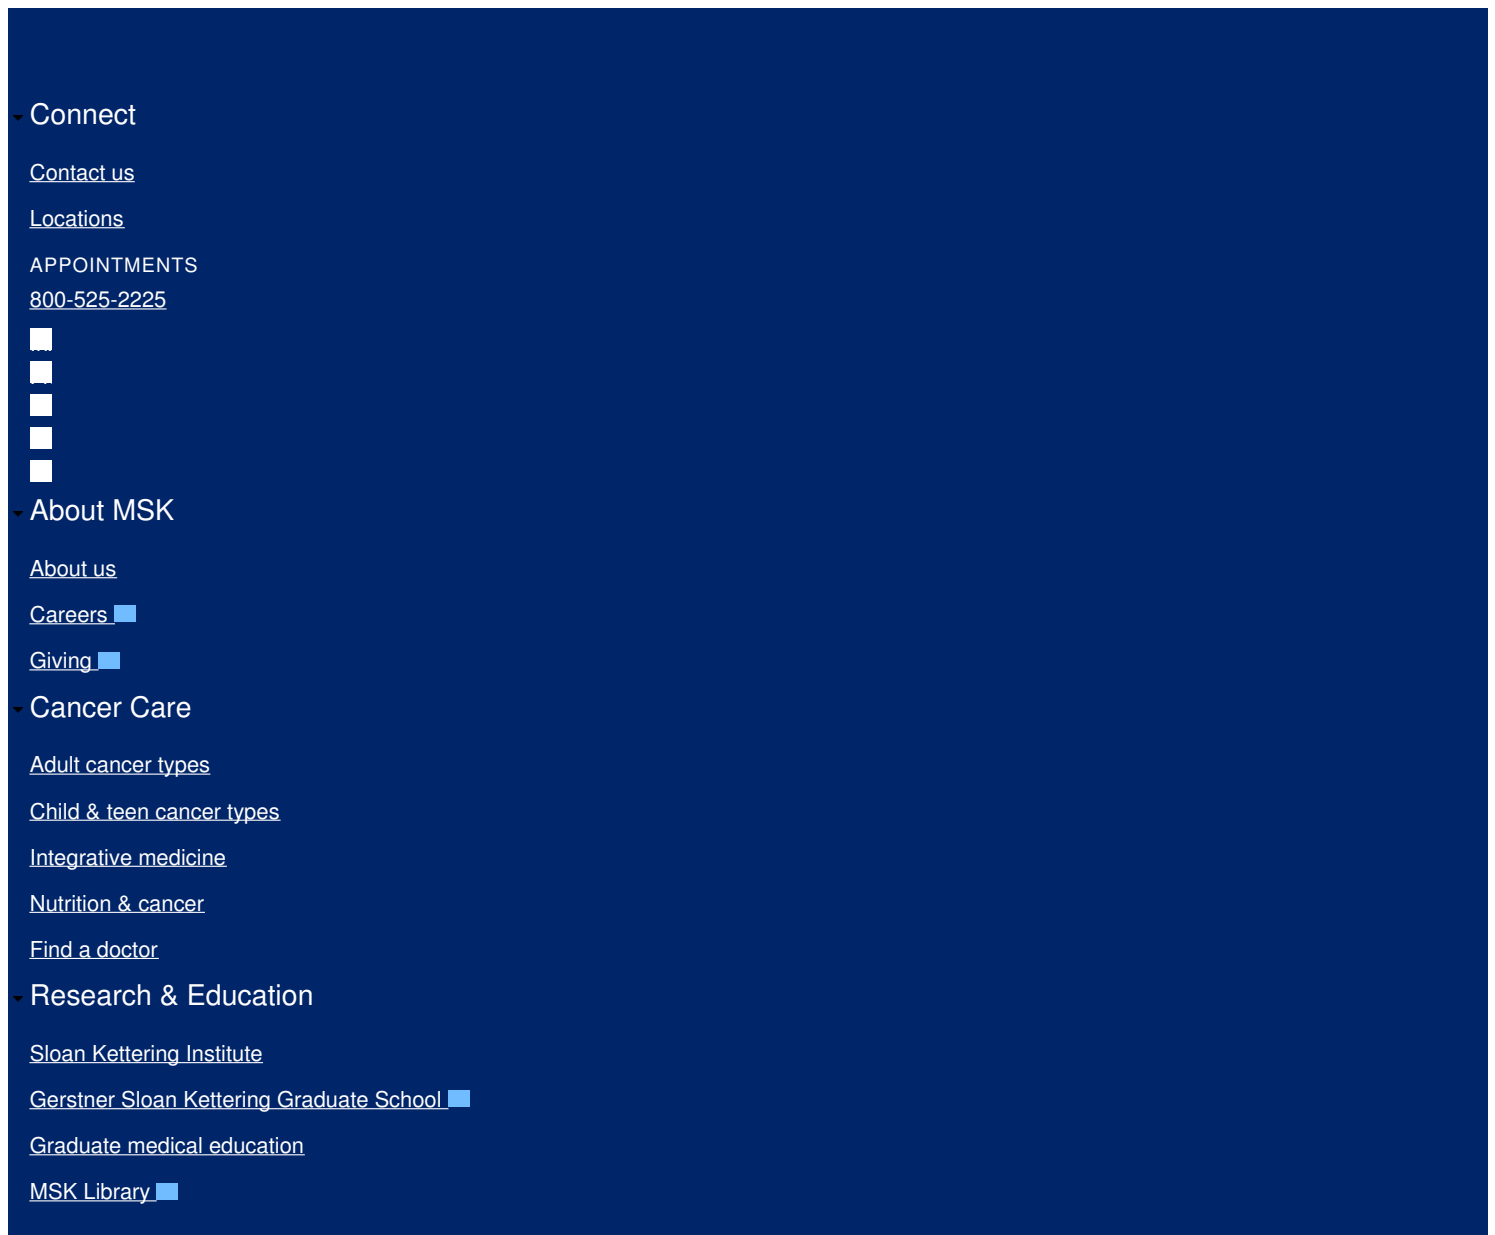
Connect

Contact us

Locations

APPOINTMENTS
800-525-2225

About MSK

About us

Careers

Giving

Cancer Care

Adult cancer types

Child & teen cancer types

Integrative medicine

Nutrition & cancer

Find a doctor

Research & Education

Sloan Kettering Institute

Gerstner Sloan Kettering Graduate School

Graduate medical education

MSK Library